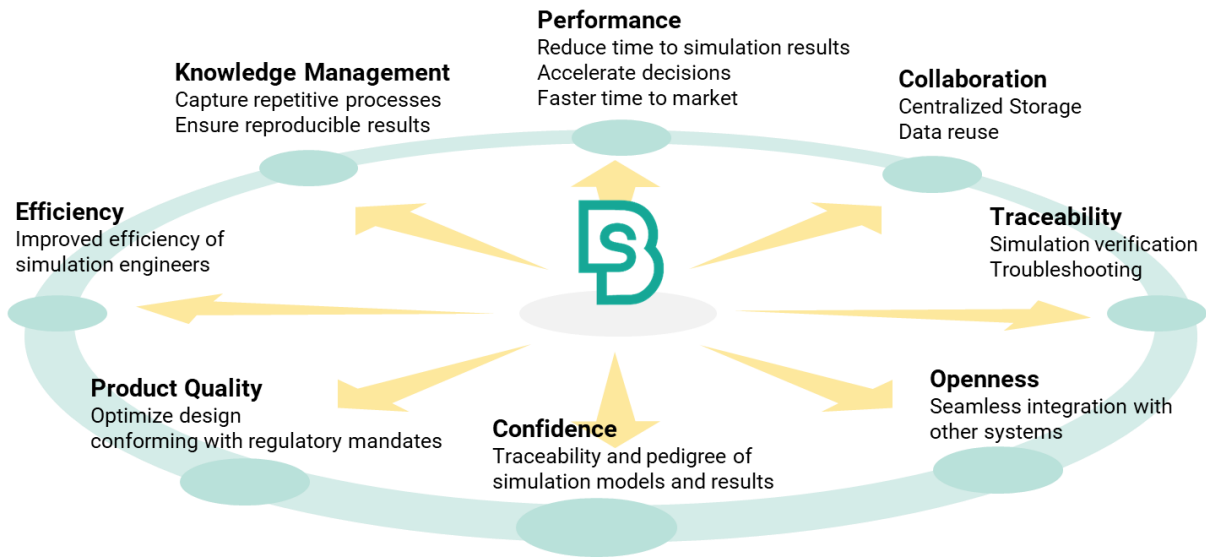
Performance
Reduce time to simulation results
Accelerate decisions
Faster time to market

Knowledge Management
Capture repetitive processes
Ensure reproducible results

Collaboration
Centralized Storage
Data reuse

Efficiency
Improved efficiency of simulation engineers

Traceability
Simulation verification
Troubleshooting

Product Quality
Optimize design
conforming with regulatory mandates

Openness
Seamless integration with other systems

Confidence
Traceability and pedigree of simulation models and results